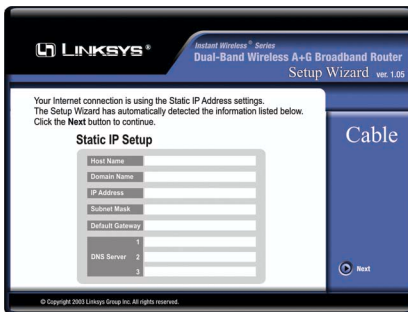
LINKSYS®

Instant Wireless® Series
Dual-Band Wireless A+G Broadband Router
Setup Wizard ver. 1.05

Your Internet connection is using the Static IP Address settings. The Setup Wizard has automatically detected the information listed below. Click the Next button to continue.

Static IP Setup

| Host Name | |
|---|---|
| Domain Name | |
| IP Address | |
| Subnet Mask | |
| Default Gateway | |
| DNS Server 1 | |
| DNS Server 2 | |
| DNS Server 3 | |

Cable

Next

© Copyright 2003 Linksys Group Inc. All rights reserved.